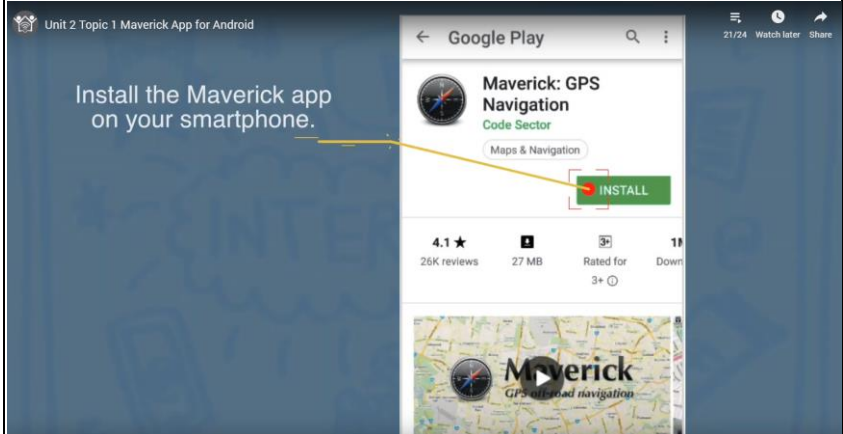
Unit 2 Topic 1 Maverick App for Android

21/24 Watch later Share

Install the Maverick app on your smartphone.

Google Play

Maverick: GPS Navigation

Code Sector

Maps & Navigation

INSTALL

4.1 ★
26K reviews

27 MB

3+
Rated for 3+

1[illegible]
Down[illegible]

Maverick
GPS off-road navigation